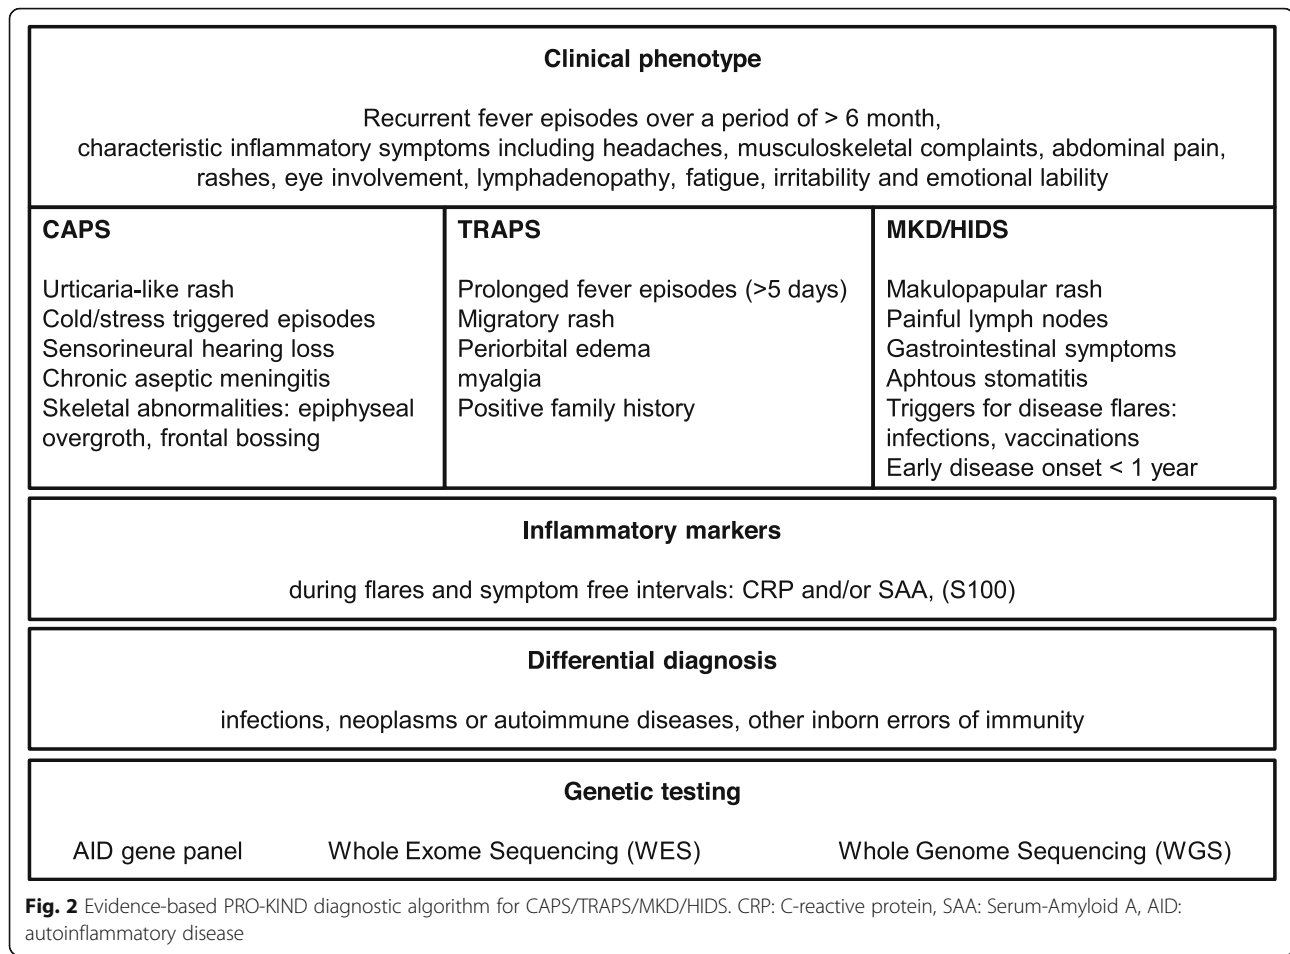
Clinical phenotype

Recurrent fever episodes over a period of > 6 month, characteristic inflammatory symptoms including headaches, musculoskeletal complaints, abdominal pain, rashes, eye involvement, lymphadenopathy, fatigue, irritability and emotional lability

CAPS

Urticaria-like rash
Cold/stress triggered episodes
Sensorineural hearing loss
Chronic aseptic meningitis
Skeletal abnormalities: epiphyseal overgroth, frontal bossing

TRAPS

Prolonged fever episodes (>5 days)
Migratory rash
Periorbital edema
myalgia
Positive family history

MKD/HIDS

Makulopapular rash
Painful lymph nodes
Gastrointestinal symptoms
Aphtous stomatitis
Triggers for disease flares: infections, vaccinations
Early disease onset < 1 year

Inflammatory markers

during flares and symptom free intervals: CRP and/or SAA, (S100)

Differential diagnosis

infections, neoplasms or autoimmune diseases, other inborn errors of immunity

Genetic testing

AID gene panel     Whole Exome Sequencing (WES)     Whole Genome Sequencing (WGS)

Fig. 2 Evidence-based PRO-KIND diagnostic algorithm for CAPS/TRAPS/MKD/HIDS. CRP: C-reactive protein, SAA: Serum-Amyloid A, AID: autoinflammatory disease